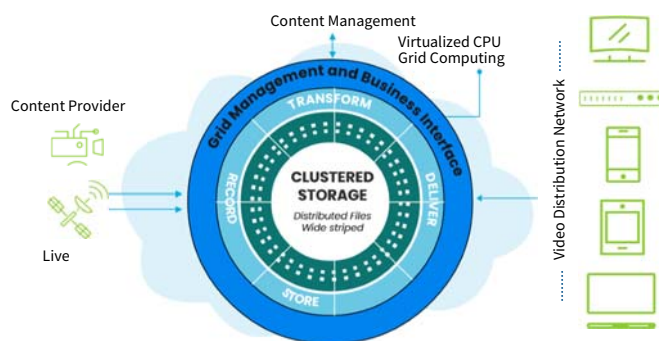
Content Management

Virtualized CPU
Grid Computing

Content Provider

Live

Grid Management and Business Interface

TRANSFORM

RECORD

DELIVER

STORE

CLUSTERED STORAGE

Distributed Files
Wide striped

Video Distribution Network